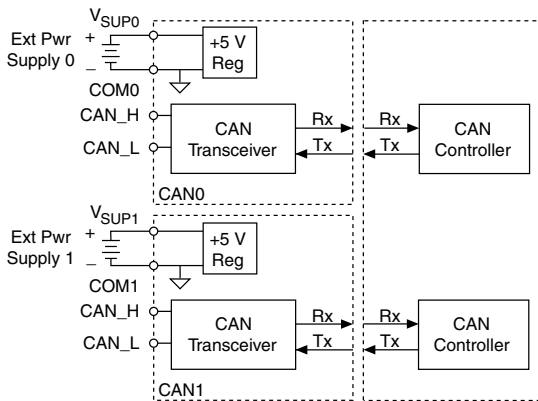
$V_{SUP0}$

Ext Pwr Supply 0

+

–

+5 V Reg

COM0

CAN_H

CAN_L

CAN Transceiver

Rx

Tx

Rx

Tx

CAN Controller

CAN0

$V_{SUP1}$

Ext Pwr Supply 1

+

–

+5 V Reg

COM1

CAN_H

CAN_L

CAN Transceiver

Rx

Tx

Rx

Tx

CAN Controller

CAN1